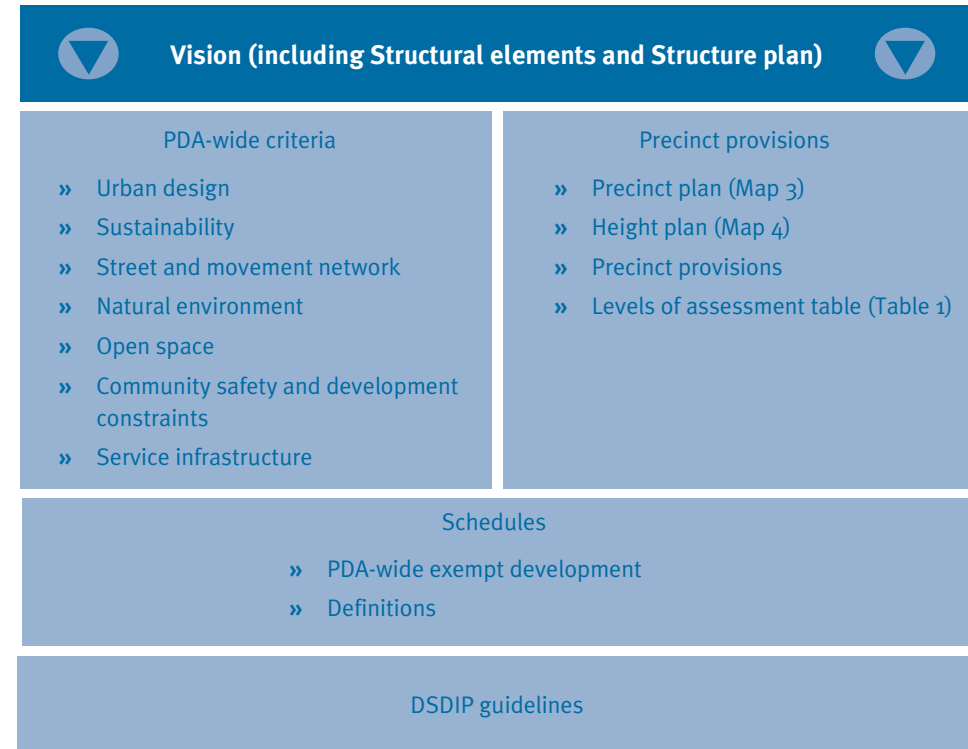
Vision (including Structural elements and Structure plan)

PDA-wide criteria

» Urban design
» Sustainability
» Street and movement network
» Natural environment
» Open space
» Community safety and development constraints
» Service infrastructure

Precinct provisions

» Precinct plan (Map 3)
» Height plan (Map 4)
» Precinct provisions
» Levels of assessment table (Table 1)

Schedules

» PDA-wide exempt development
» Definitions

DSDIP guidelines